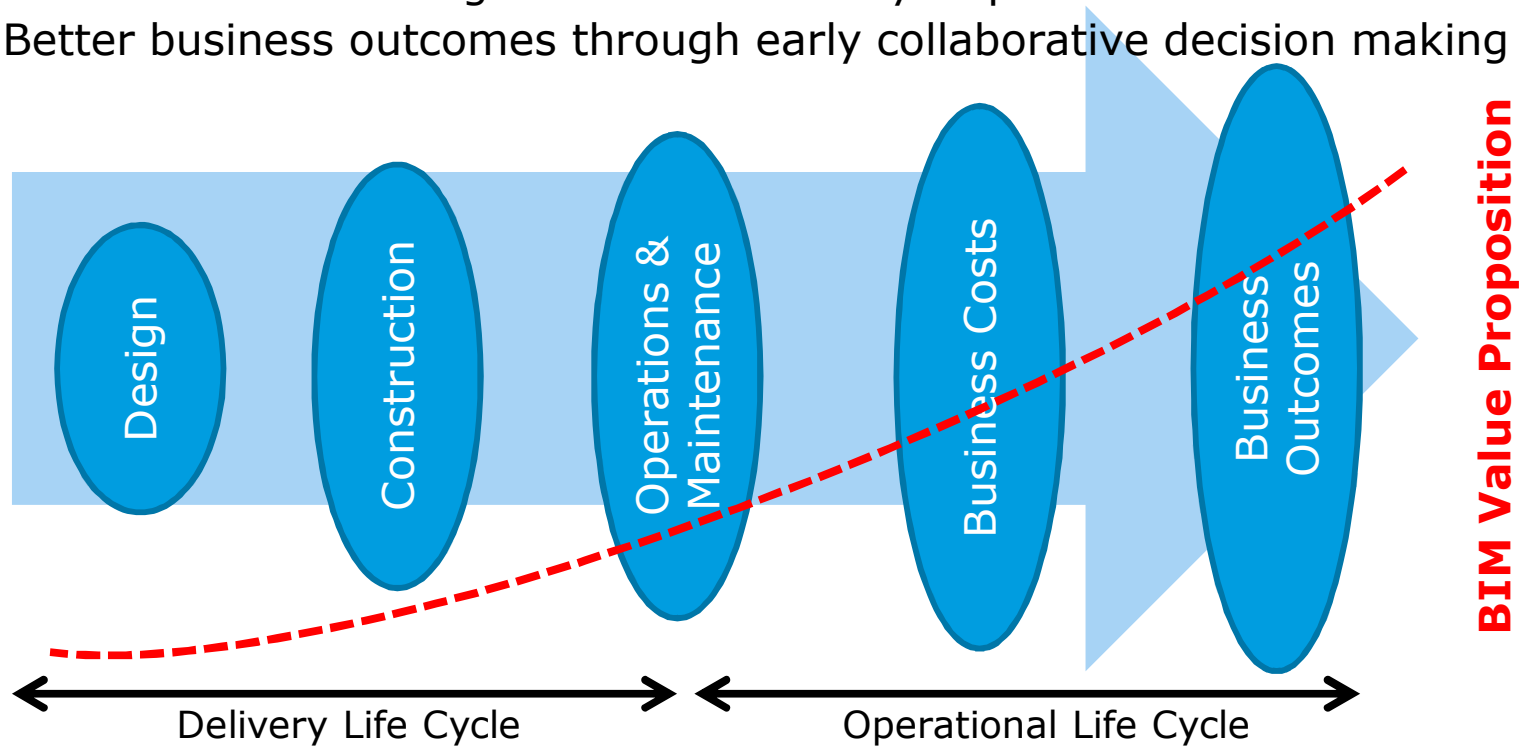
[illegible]
Better business outcomes through early collaborative decision making

Design

Construction

Operations & Maintenance

Business Costs

Business Outcomes

BIM Value Proposition

Delivery Life Cycle

Operational Life Cycle